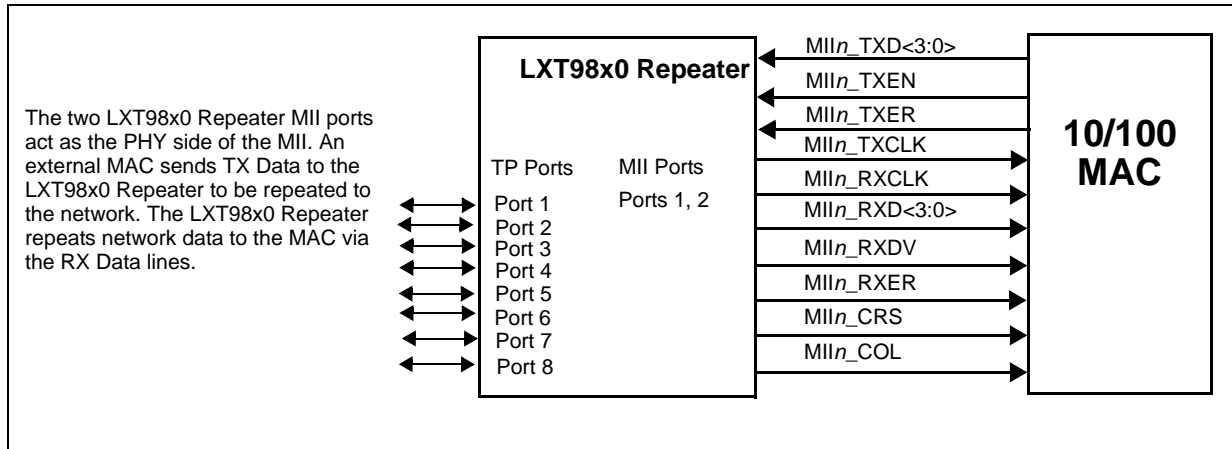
The two LXT98x0 Repeater MII ports act as the PHY side of the MII. An external MAC sends TX Data to the LXT98x0 Repeater to be repeated to the network. The LXT98x0 Repeater repeats network data to the MAC via the RX Data lines.

LXT98x0 Repeater

TP Ports

Port 1
Port 2
Port 3
Port 4
Port 5
Port 6
Port 7
Port 8

MII Ports

Ports 1, 2

MII*n*_TXD<3:0>
MII*n*_TXEN
MII*n*_TXER
MII*n*_TXCLK
MII*n*_RXCLK
MII*n*_RXD<3:0>
MII*n*_RXDV
MII*n*_RXER
MII*n*_CRS
MII*n*_COL

10/100
MAC